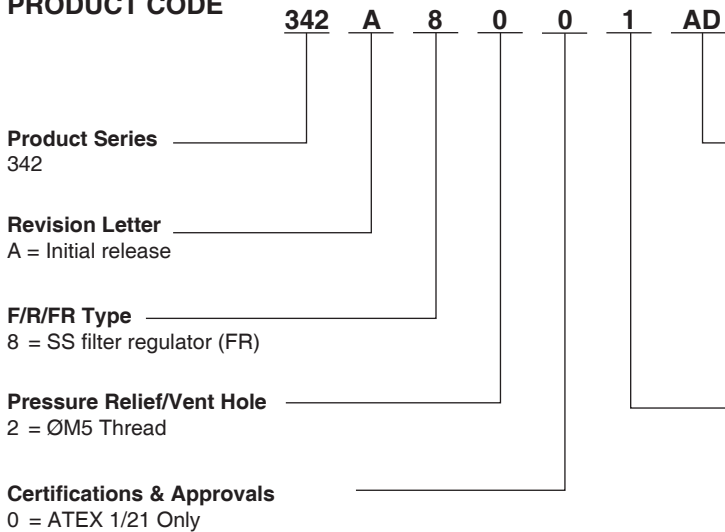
PRODUCT CODE

342 A 8 0 0 1 AD

Product Series
342

Revision Letter
A = Initial release

F/R/FR Type
8 = SS filter regulator (FR)

Pressure Relief/Vent Hole
2 = ØM5 Thread

Certifications & Approvals
0 = ATEX 1/21 Only